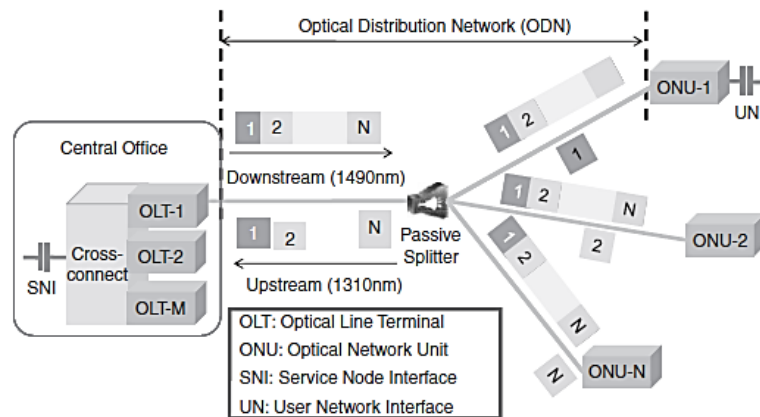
Optical Distribution Network (ODN)

Central Office

1 2 N

Downstream (1490nm)

OLT-1

Cross-connect

OLT-2

OLT-M

SNI

1 2 N

Upstream (1310nm)

Passive Splitter

1 2

1

ONU-1

UN

1 2 N

2

ONU-2

1 2

N

N

ONU-N

OLT: Optical Line Terminal
ONU: Optical Network Unit
SNI: Service Node Interface
UN: User Network Interface